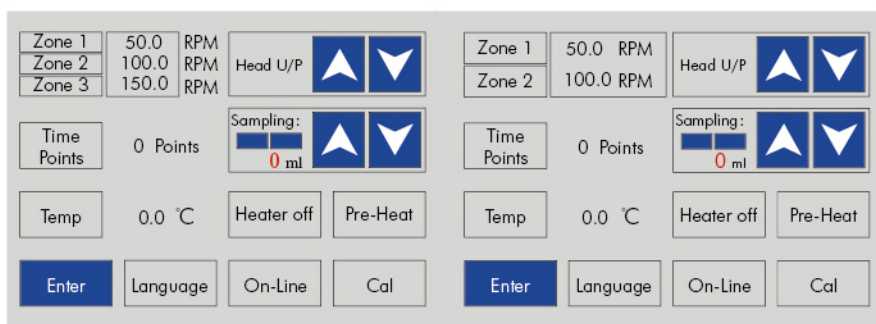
Zone 1
Zone 2
Zone 3

50.0 RPM
100.0 RPM
150.0 RPM

Head U/P

Time Points

0 Points

Sampling:
0 ml

Temp

0.0 ℃

Heater off

Pre-Heat

Enter

Language

On-Line

Cal

Zone 1
Zone 2

50.0 RPM
100.0 RPM

Head U/P

Time Points

0 Points

Sampling:
0 ml

Temp

0.0 ℃

Heater off

Pre-Heat

Enter

Language

On-Line

Cal